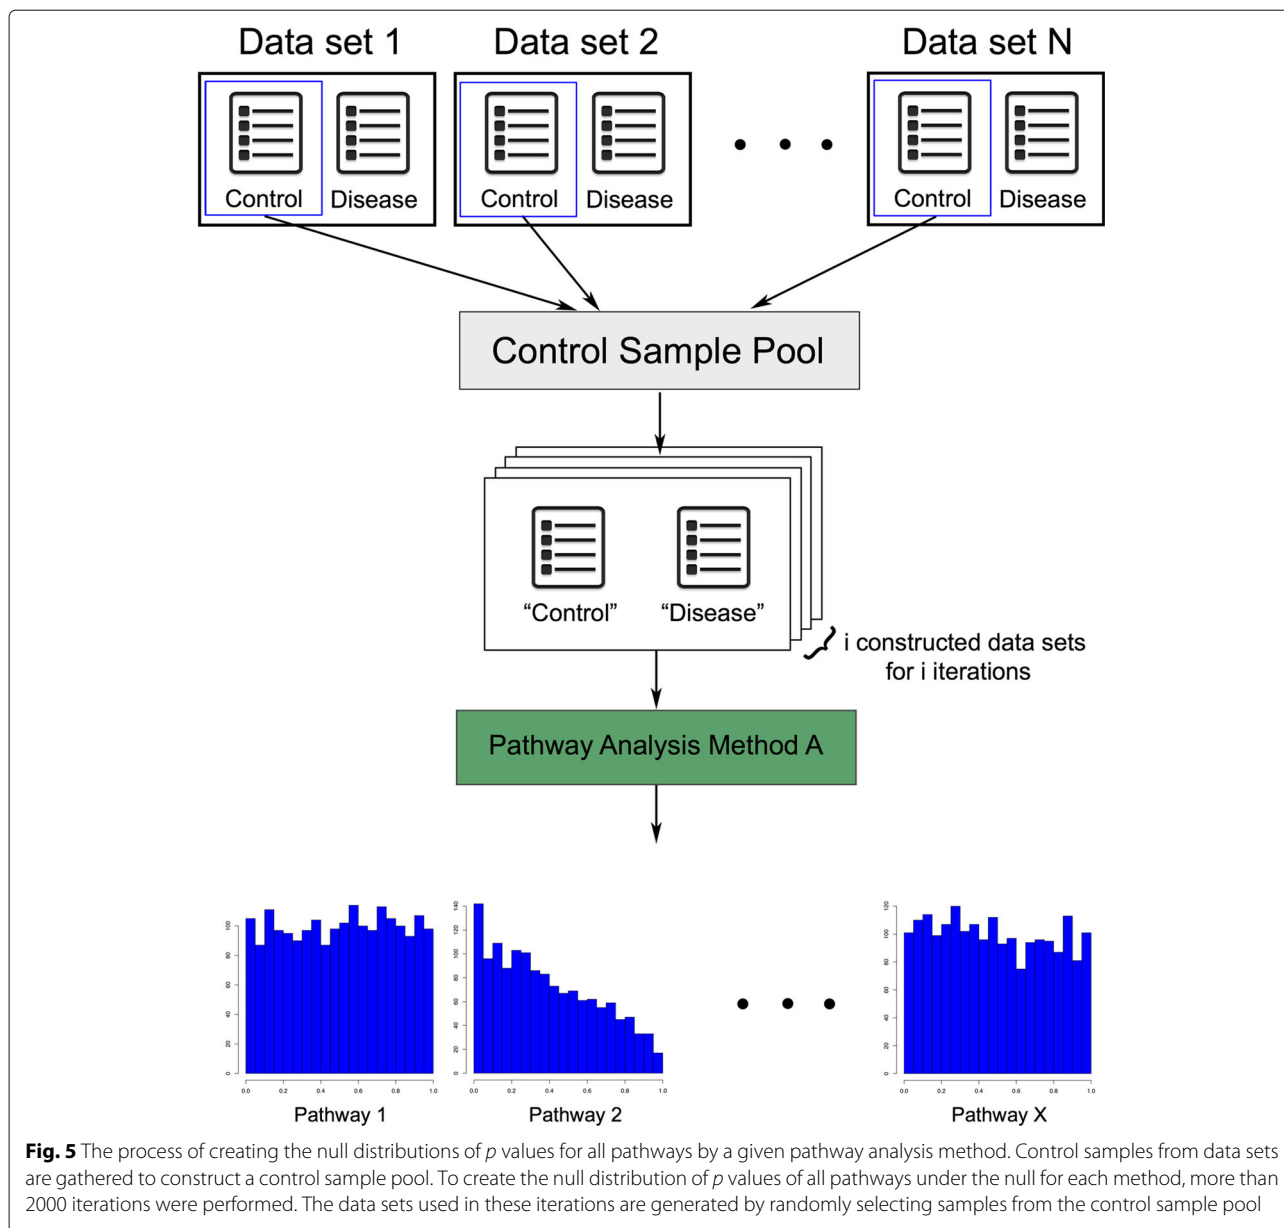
Data set 1

Control Disease

Data set 2

Control Disease

Data set N

Control Disease

Control Sample Pool

"Control" "Disease"

i constructed data sets for i iterations

Pathway Analysis Method A

0 20 40 60 80 100

0.0 0.2 0.4 0.6 0.8 1.0

Pathway 1

0 20 40 60 80 100 120 140

0.0 0.2 0.4 0.6 0.8 1.0

Pathway 2

0 20 40 60 80 100 120

0.0 0.2 0.4 0.6 0.8 1.0

Pathway X

**Fig. 5** The process of creating the null distributions of *p* values for all pathways by a given pathway analysis method. Control samples from data sets are gathered to construct a control sample pool. To create the null distribution of *p* values of all pathways under the null for each method, more than 2000 iterations were performed. The data sets used in these iterations are generated by randomly selecting samples from the control sample pool